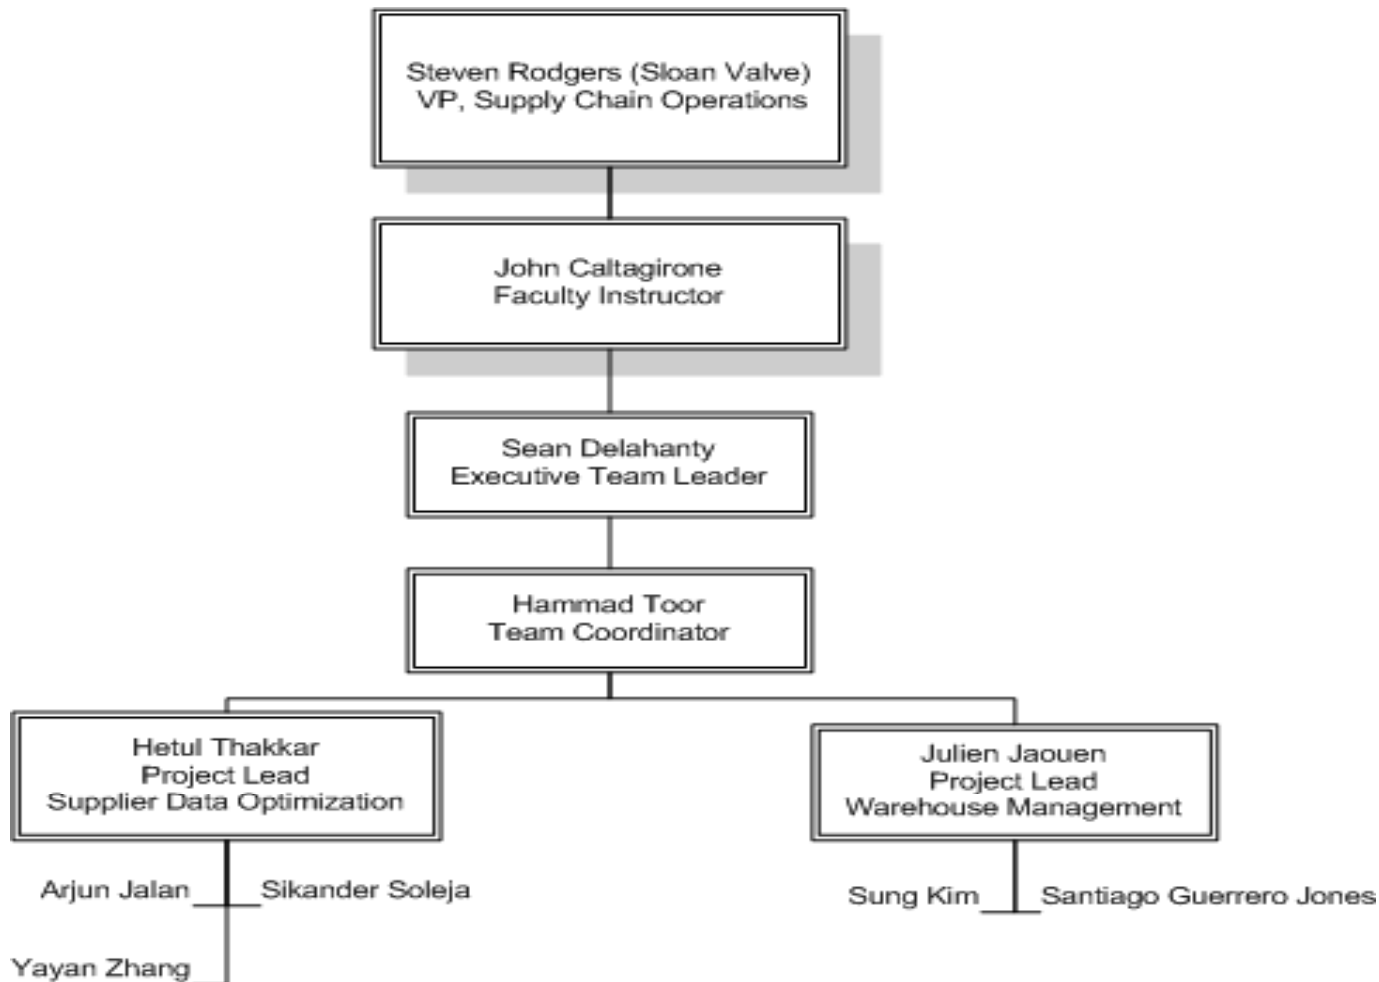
Steven Rodgers (Sloan Valve)
VP, Supply Chain Operations

John Caltagirone
Faculty Instructor

Sean Delahanty
Executive Team Leader

Hammad Toor
Team Coordinator

Hetul Thakkar
Project Lead
Supplier Data Optimization

Arjun Jalan

Sikander Soleja

Yayan Zhang

Julien Jaouen
Project Lead
Warehouse Management

Sung Kim

Santiago Guerrero Jones